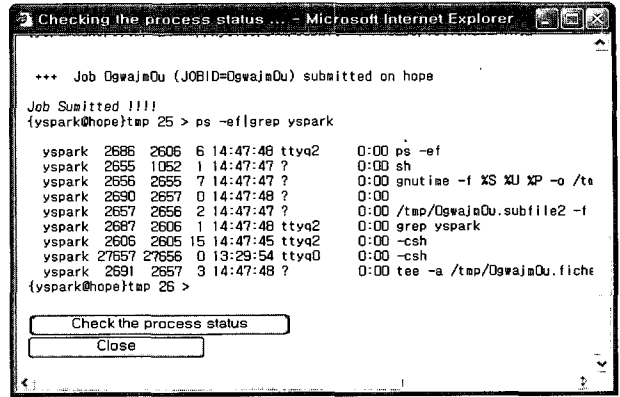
Checking the process status ... - Microsoft Internet Explorer

+++ Job OgwajmOu (JOBID=OgwajmOu) submitted on hope

Job Sumitted !!!!
{yspark@hope}tmp 25 > ps -ef|grep yspark

| | | | | | | | |
|---|---|---|---|---|---|---|---|
| yspark | 2686 | 2606 | 6 | 14:47:48 | ttyq2 | 0:00 | ps -ef |
| yspark | 2655 | 1052 | 1 | 14:47:47 | ? | 0:00 | sh |
| yspark | 2656 | 2655 | 7 | 14:47:47 | ? | 0:00 | gnutime -f %S %U %P -o /te |
| yspark | 2690 | 2657 | 0 | 14:47:48 | ? | 0:00 | |
| yspark | 2657 | 2656 | 2 | 14:47:47 | ? | 0:00 | /tmp/OgwajmOu.subfile2 -f |
| yspark | 2687 | 2606 | 1 | 14:47:48 | ttyq2 | 0:00 | grep yspark |
| yspark | 2606 | 2605 | 15 | 14:47:45 | ttyq2 | 0:00 | -csh |
| yspark | 27657 | 27656 | 0 | 13:29:54 | ttyq0 | 0:00 | -csh |
| yspark | 2691 | 2657 | 3 | 14:47:48 | ? | 0:00 | tee -a /tmp/OgwajmOu.fiche |

{yspark@hope}tmp 26 >

Check the process status
Close